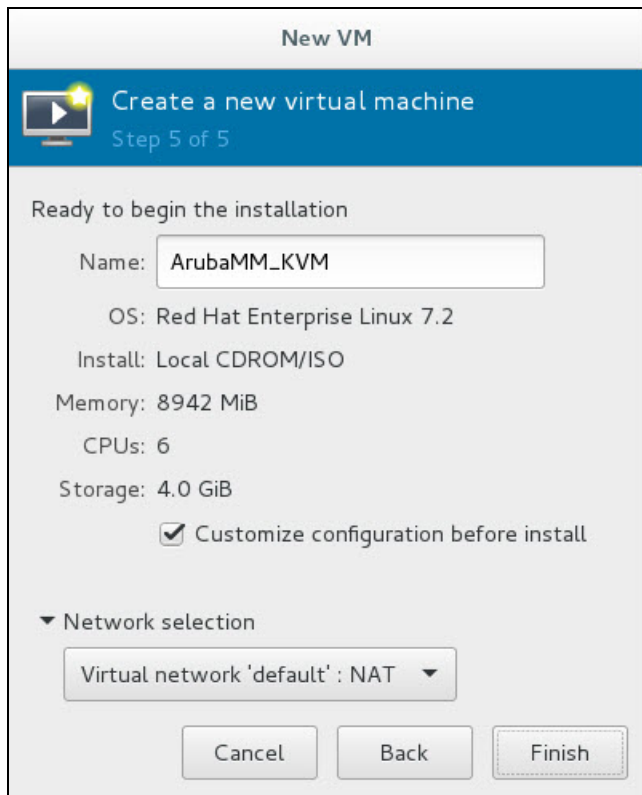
New VM

Create a new virtual machine
Step 5 of 5

Ready to begin the installation

Name: ArubaMM_KVM

OS: Red Hat Enterprise Linux 7.2

Install: Local CDROM/ISO

Memory: 8942 MiB

CPUs: 6

Storage: 4.0 GiB

Customize configuration before install

Network selection

Virtual network 'default' : NAT

Cancel Back Finish